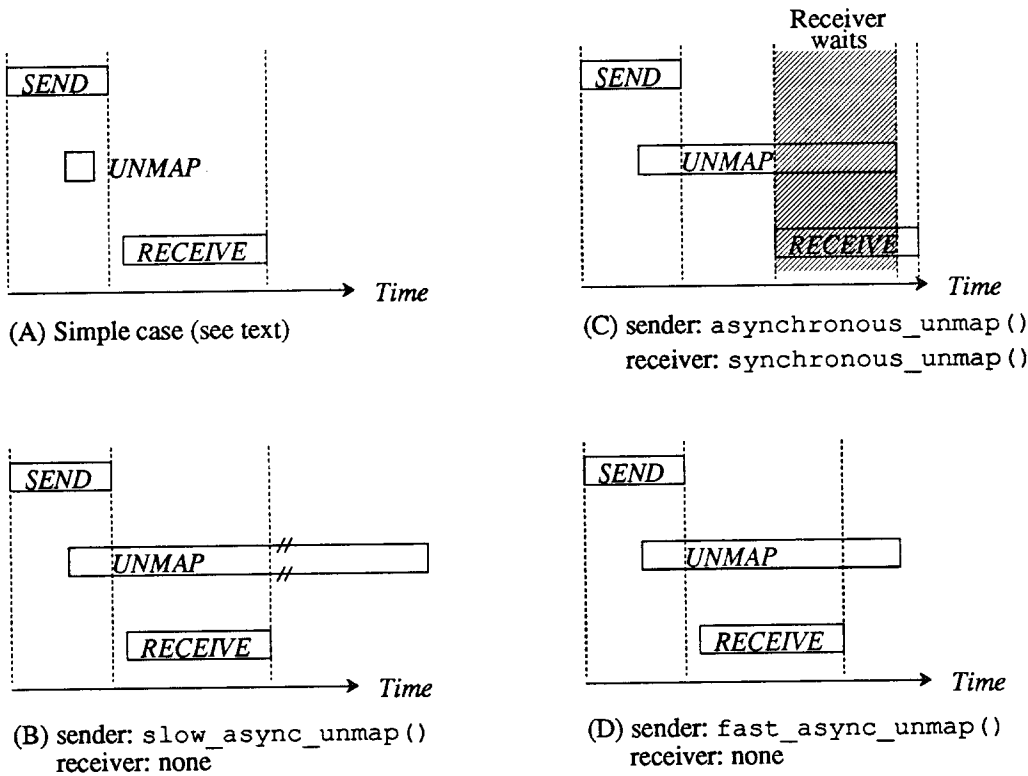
SEND

UNMAP

RECEIVE

Time

(A) Simple case (see text)

Receiver waits

SEND

UNMAP

RECEIVE

Time

(C) sender: asynchronous_unmap()
receiver: synchronous_unmap()

SEND

UNMAP

RECEIVE

Time

(B) sender: slow_async_unmap()
receiver: none

SEND

UNMAP

RECEIVE

Time

(D) sender: fast_async_unmap()
receiver: none